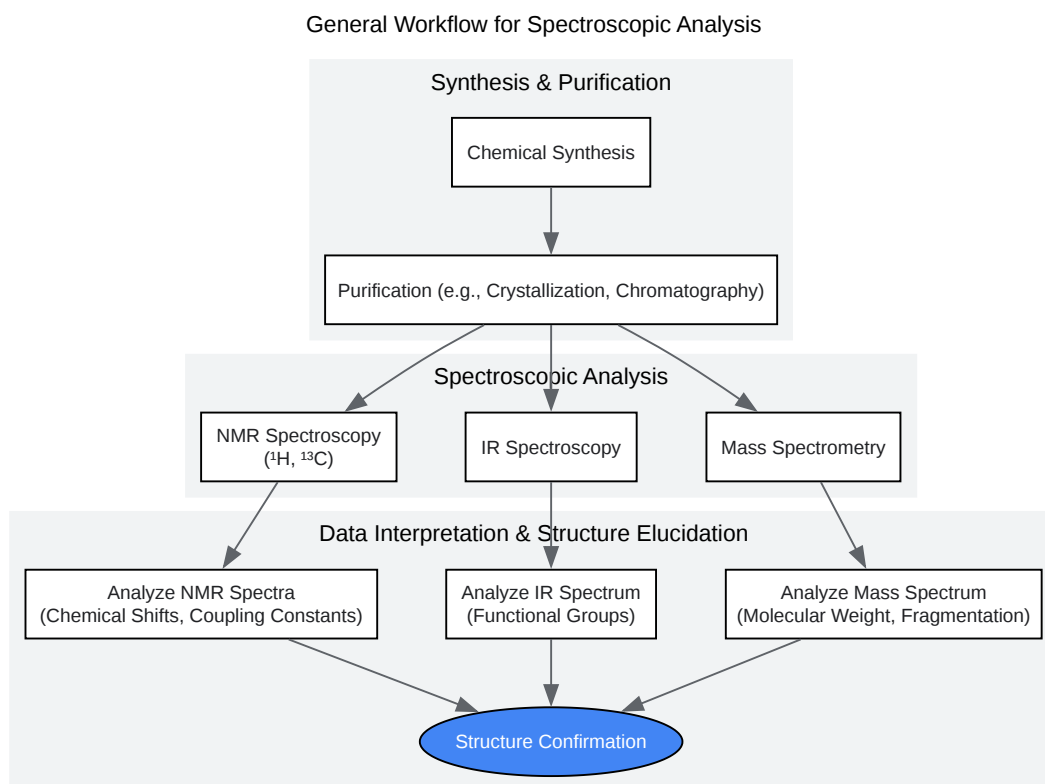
General Workflow for Spectroscopic Analysis

Synthesis & Purification

Chemical Synthesis

Purification (e.g., Crystallization, Chromatography)

Spectroscopic Analysis

NMR Spectroscopy ($^1$H, $^{13}$C)

IR Spectroscopy

Mass Spectrometry

Data Interpretation & Structure Elucidation

Analyze NMR Spectra (Chemical Shifts, Coupling Constants)

Analyze IR Spectrum (Functional Groups)

Analyze Mass Spectrum (Molecular Weight, Fragmentation)

Structure Confirmation